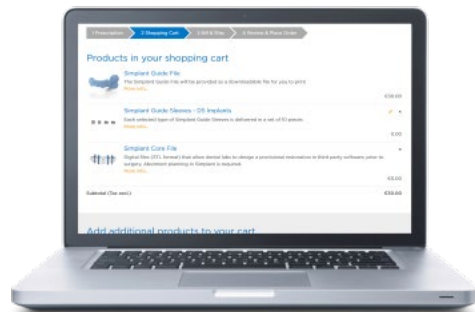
1 Prescription 2 Shopping Cart 3 Bill & Ship 4 Review & Place Order

Products in your shopping cart

Simplant Guide File
The Simplant Guide File will be provided as a downloadable file for you to print.
More info...
€59,00

Simplant Guide Sleeves - DS Implants
Each selected type of Simplant Guide Sleeves is delivered in a set of 50 pieces.
More info...
0,00

Simplant Core File
Digital files (STL format) that allow dental labs to design a provisional restoration in third party software prior to surgery. Abutment planning in Simplant is required.
More info...
€0,00

Subtotal (Tax excl.) €59,00

Add additional products to your cart